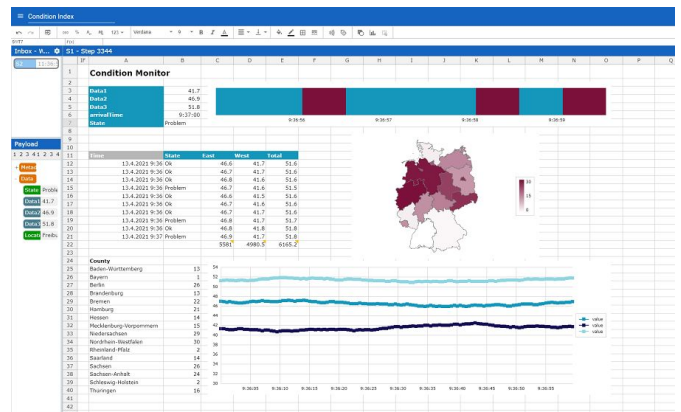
Condition Index

Verdana 9

Inbox - V...

S1 - Step 3344

Condition Monitor

| | A | B | C | D | E |
|---|---|---|---|---|---|
| 3 | Data1 | 41.7 | | | |
| 4 | Data2 | 46.9 | | | |
| 5 | Data3 | 51.8 | | | |
| 6 | arrivalTime | 9:37:00 | | | |
| 7 | State | Problem | | | |

9:36:56 9:36:57 9:36:58 9:36:59

| Time | State | East | West | Total |
|---|---|---|---|---|
| 13.4.2021 9:36 | Ok | 46.6 | 41.7 | 51.6 |
| 13.4.2021 9:36 | Ok | 46.7 | 41.6 | 51.6 |
| 13.4.2021 9:36 | Ok | 46.8 | 41.6 | 51.8 |
| 13.4.2021 9:36 | Problem | 46.7 | 41.6 | 51.5 |
| 13.4.2021 9:36 | Ok | 46.6 | 41.5 | 51.6 |
| 13.4.2021 9:36 | Ok | 46.7 | 41.5 | 51.6 |
| 13.4.2021 9:36 | Ok | 46.7 | 41.7 | 51.6 |
| 13.4.2021 9:36 | Problem | 46.8 | 41.7 | 51.7 |
| 13.4.2021 9:36 | Ok | 46.8 | 41.8 | 51.8 |
| 13.4.2021 9:37 | Problem | 46.9 | 41.7 | 51.8 |
| | | 5581 | 4980.5 | 6165.2 |

30 15 0

Payload
1 2 3 4 1 2 3 4
Meta
Data
State Proble
Data1 41.7
Data2 46.9
Data3 51.8
Local Freib

| County | |
|---|---|
| Baden-Württemberg | 13 |
| Bayern | 1 |
| Berlin | 26 |
| Brandenburg | 13 |
| Bremen | 22 |
| Hamburg | 21 |
| Hessen | 14 |
| Mecklenburg-Vorpommern | 15 |
| Niedersachsen | 29 |
| Nordrhein-Westfalen | 30 |
| Rheinland-Pfalz | 2 |
| Saarland | 14 |
| Sachsen | 26 |
| Sachsen-Anhalt | 24 |
| Schleswig-Holstein | 2 |
| Thüringen | 16 |

54 52 50 48 46 44 42 40 38
value
value
value
9:36:05 9:36:10 9:36:15 9:36:20 9:36:25 9:36:30 9:36:35 9:36:40 9:36:45 9:36:50 9:36:55